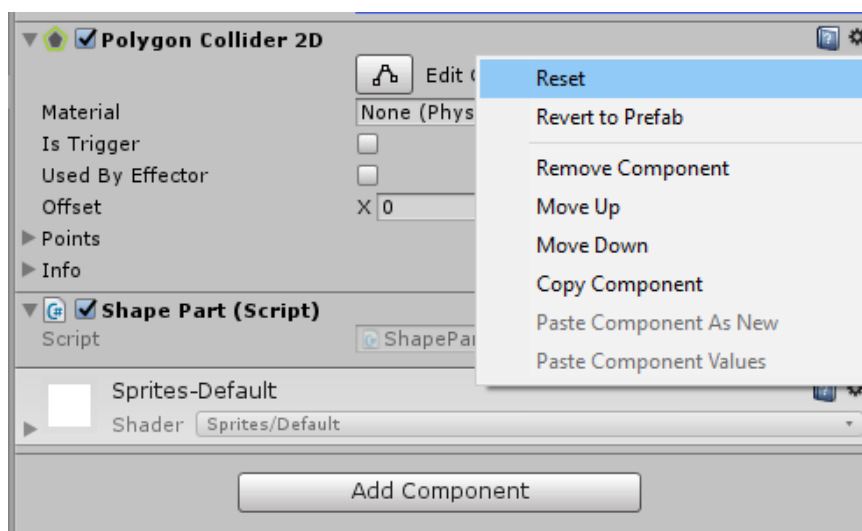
Polygon Collider 2D

Edit C

Material None (Phys

Is Trigger

Used By Effector

Offset X 0

Points

Info

Shape Part (Script)

Script ShapePar

Reset

Revert to Prefab

Remove Component

Move Up

Move Down

Copy Component

Paste Component As New

Paste Component Values

Sprites-Default

Shader Sprites/Default

Add Component